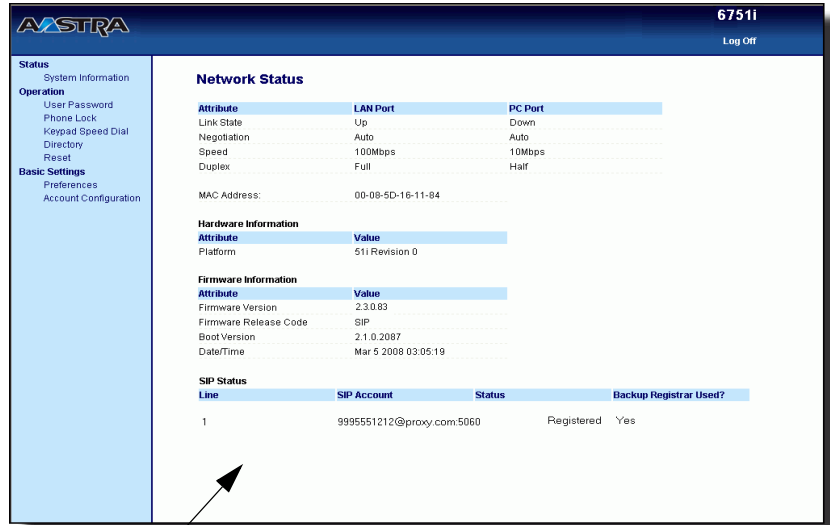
AASTRA

6751i

Log Off

Status
System Information
Operation
User Password
Phone Lock
Keypad Speed Dial
Directory
Reset
Basic Settings
Preferences
Account Configuration

Network Status

| Attribute | LAN Port | PC Port |
|---|---|---|
| Link State | Up | Down |
| Negotiation | Auto | Auto |
| Speed | 100Mbps | 10Mbps |
| Duplex | Full | Half |

MAC Address: 00-08-5D-16-11-84

Hardware Information

| Attribute | Value |
|---|---|
| Platform | 51i Revision 0 |

Firmware Information

| Attribute | Value |
|---|---|
| Firmware Version | 2.3.0.83 |
| Firmware Release Code | SIP |
| Boot Version | 2.1.0.2087 |
| Date/Time | Mar 5 2008 03:05:19 |

SIP Status

| Line | SIP Account | Status | Backup Registrar Used? |
|---|---|---|---|
| 1 | 9995551212@proxy.com:5060 | Registered | Yes |